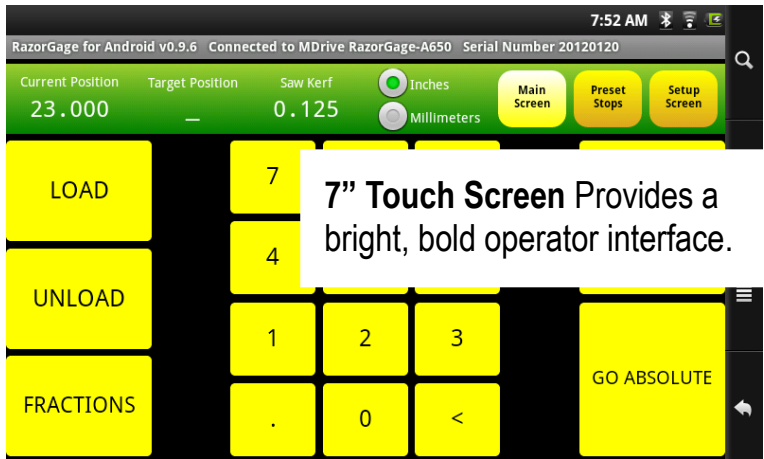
7:52 AM

RazorGage for Android v0.9.6 Connected to MDrive RazorGage-A650 Serial Number 20120120

Current Position
23.000

Target Position
_

Saw Kerf
0.125

Inches

Millimeters

Main Screen

Preset Stops

Setup Screen

LOAD

UNLOAD

FRACTIONS

7

4

1

2

3

.

0

<

GO ABSOLUTE

7” Touch Screen Provides a bright, bold operator interface.